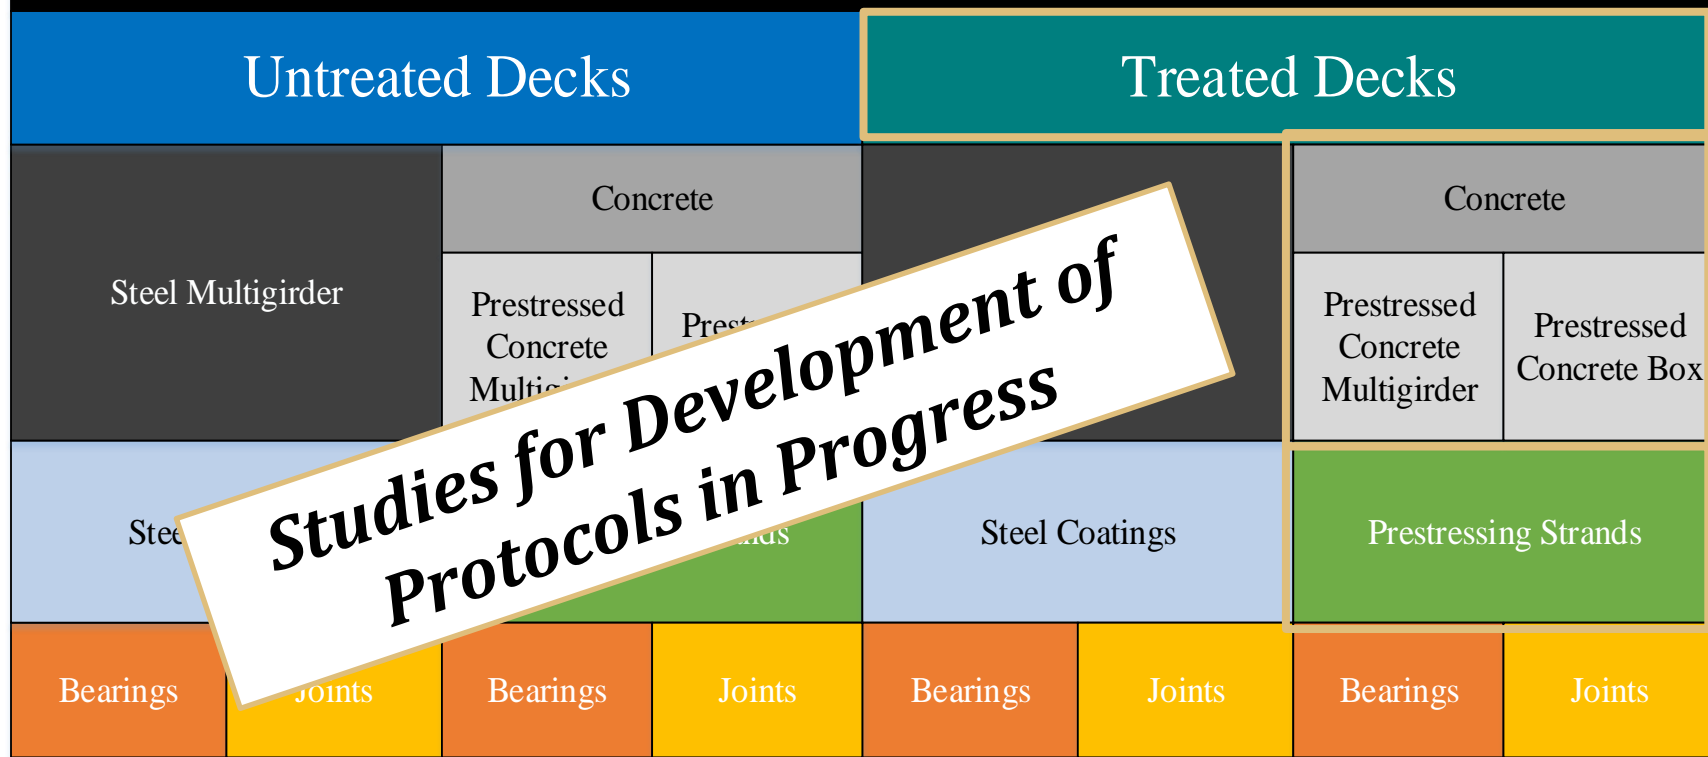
Untreated Decks

Treated Decks

Steel Multigirder

Concrete

Prestressed Concrete Multig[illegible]

Prest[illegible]

Concrete

Prestressed Concrete Multigirder

Prestressed Concrete Box

Stee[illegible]

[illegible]nds

Steel Coatings

Prestressing Strands

Bearings

Joints

Bearings

Joints

Bearings

Joints

Bearings

Joints

Studies for Development of Protocols in Progress